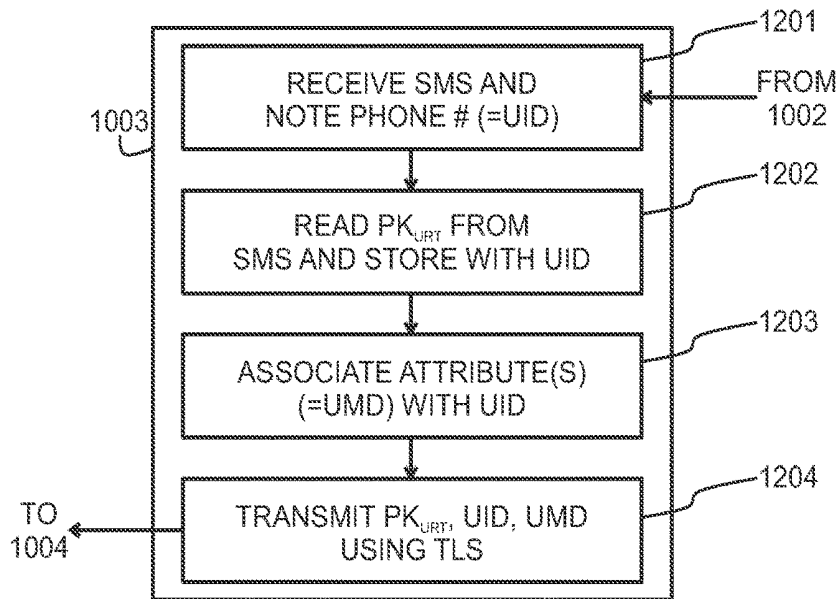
1201

FROM 1002

1003

RECEIVE SMS AND NOTE PHONE # (=UID)

1202

READ $PK_{URT}$ FROM SMS AND STORE WITH UID

1203

ASSOCIATE ATTRIBUTE(S) (=UMD) WITH UID

1204

TO 1004

TRANSMIT $PK_{URT}$, UID, UMD USING TLS